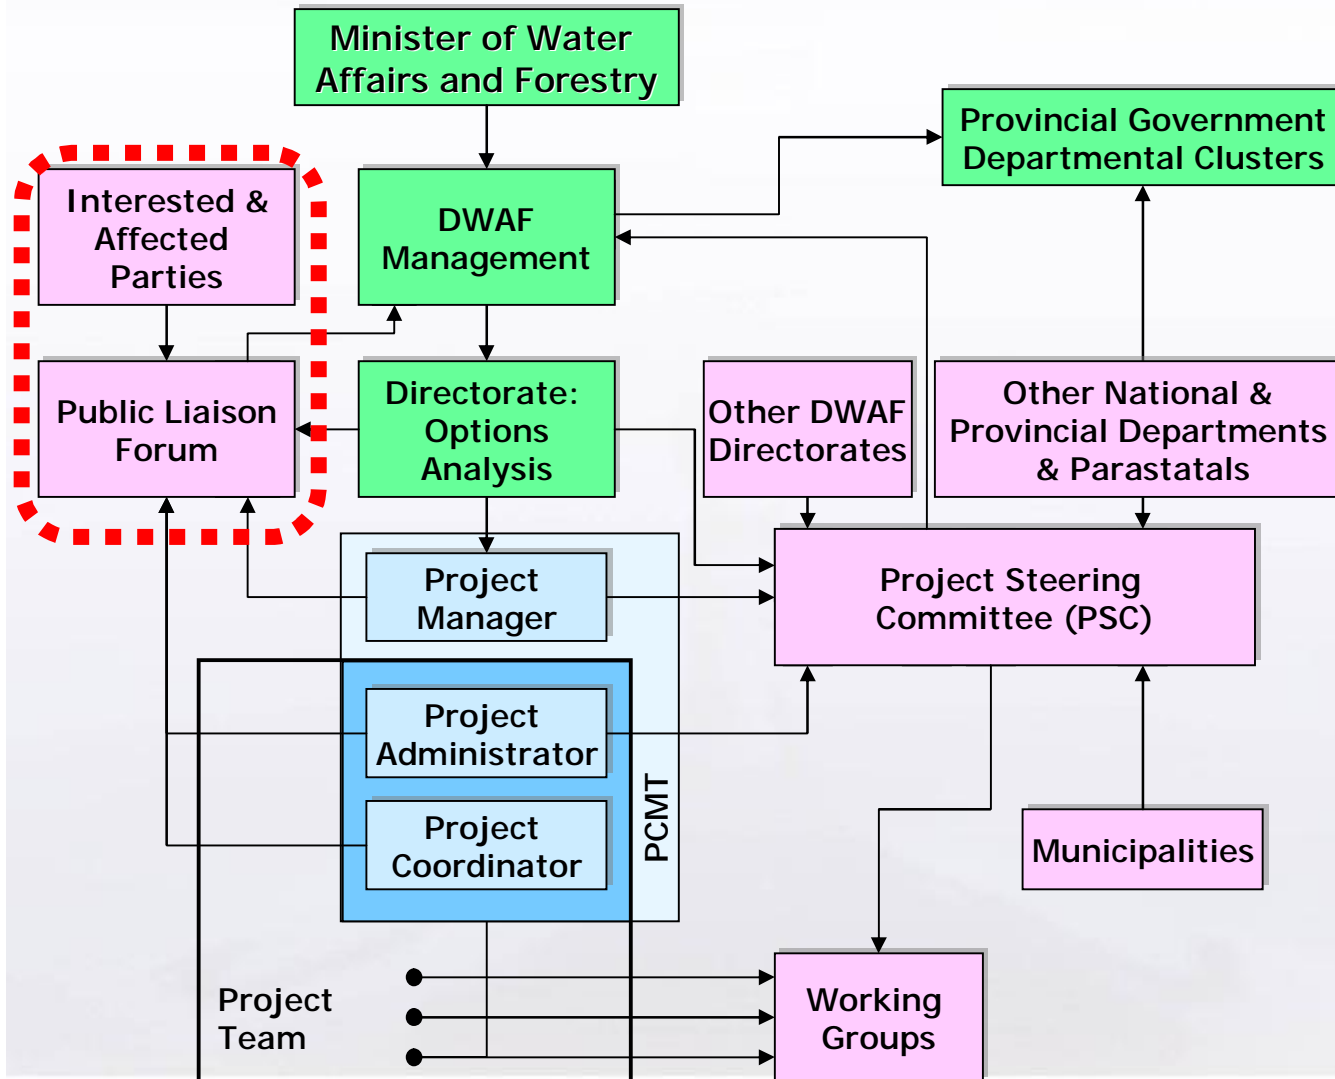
Minister of Water Affairs and Forestry

Provincial Government Departmental Clusters

Interested & Affected Parties

DWAF Management

Public Liaison Forum

Directorate: Options Analysis

Other DWAF Directorates

Other National & Provincial Departments & Parastatals

Project Manager

Project Steering Committee (PSC)

Project Administrator

Project Coordinator

PCMT

Municipalities

Project Team

Working Groups